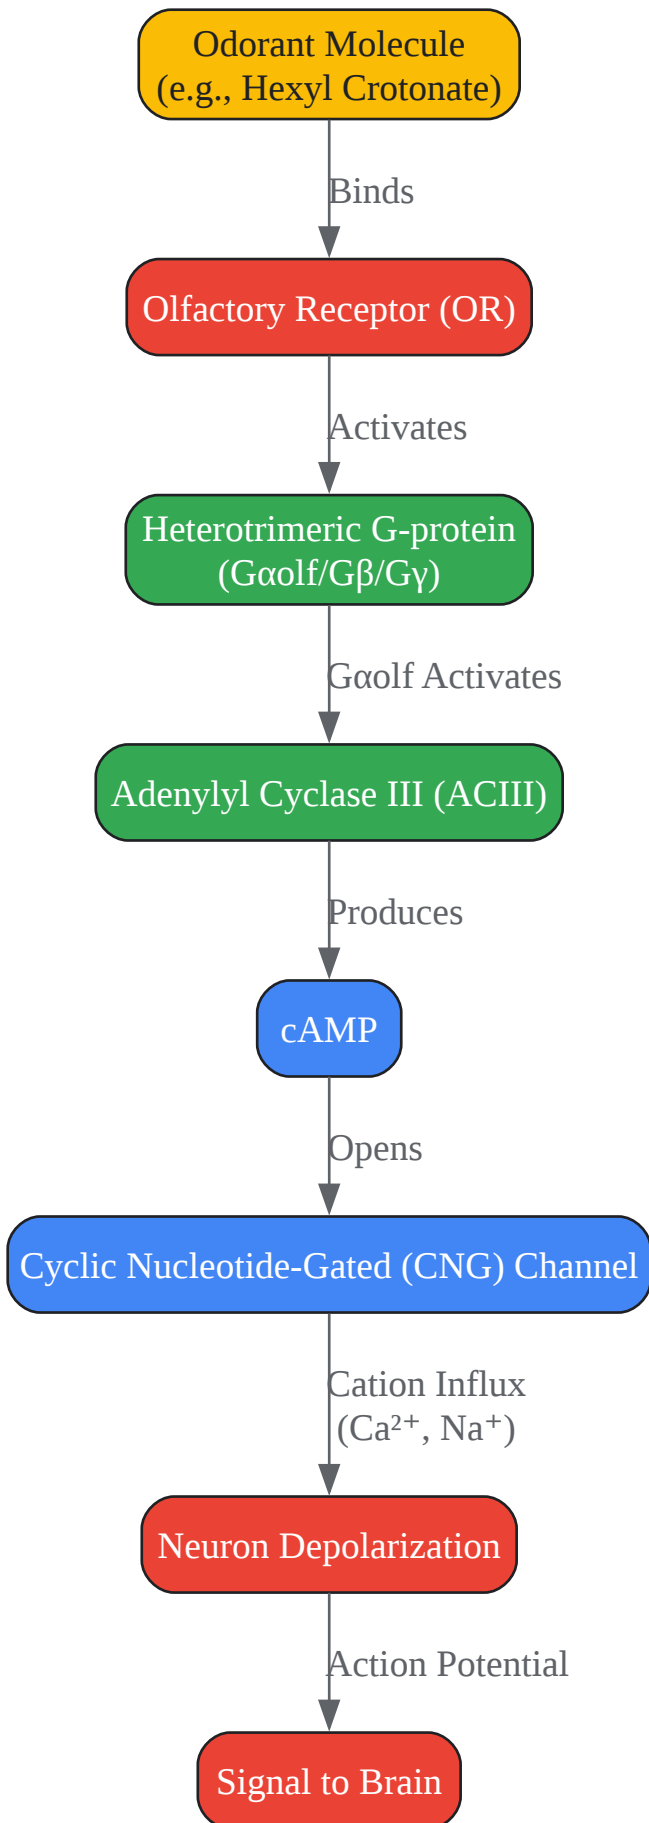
Odorant Molecule
(e.g., Hexyl Crotonate)

Binds

Olfactory Receptor (OR)

Activates

Heterotrimeric G-protein
(Gαolf/Gβ/Gγ)

Gαolf Activates

Adenylyl Cyclase III (ACIII)

Produces

cAMP

Opens

Cyclic Nucleotide-Gated (CNG) Channel

Cation Influx
($Ca^{2+}$, $Na^{+}$)

Neuron Depolarization

Action Potential

Signal to Brain